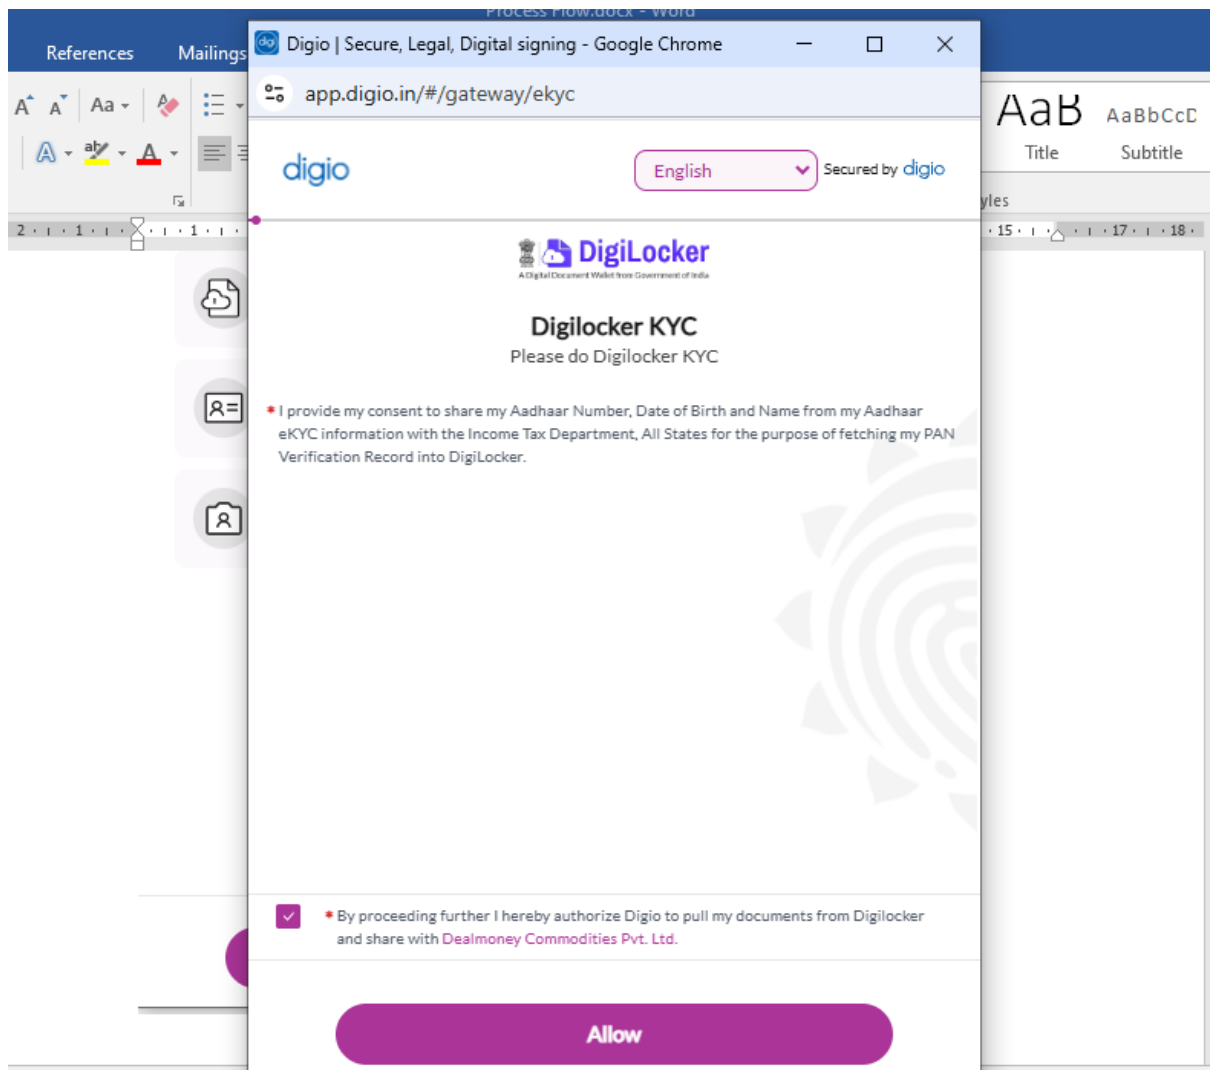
Process Flow.docx - Word

References Mailings

Aa

AaB AaBbCcD
Title Subtitle

yles

Digio | Secure, Legal, Digital signing - Google Chrome

app.digio.in/#/gateway/ekyc

digio

English

Secured by digio

DigiLocker
A Digital Document Wallet from Government of India

Digilocker KYC

Please do Digilocker KYC

* I provide my consent to share my Aadhaar Number, Date of Birth and Name from my Aadhaar eKYC information with the Income Tax Department, All States for the purpose of fetching my PAN Verification Record into DigiLocker.

* By proceeding further I hereby authorize Digio to pull my documents from Digilocker and share with Dealmoney Commodities Pvt. Ltd.

Allow